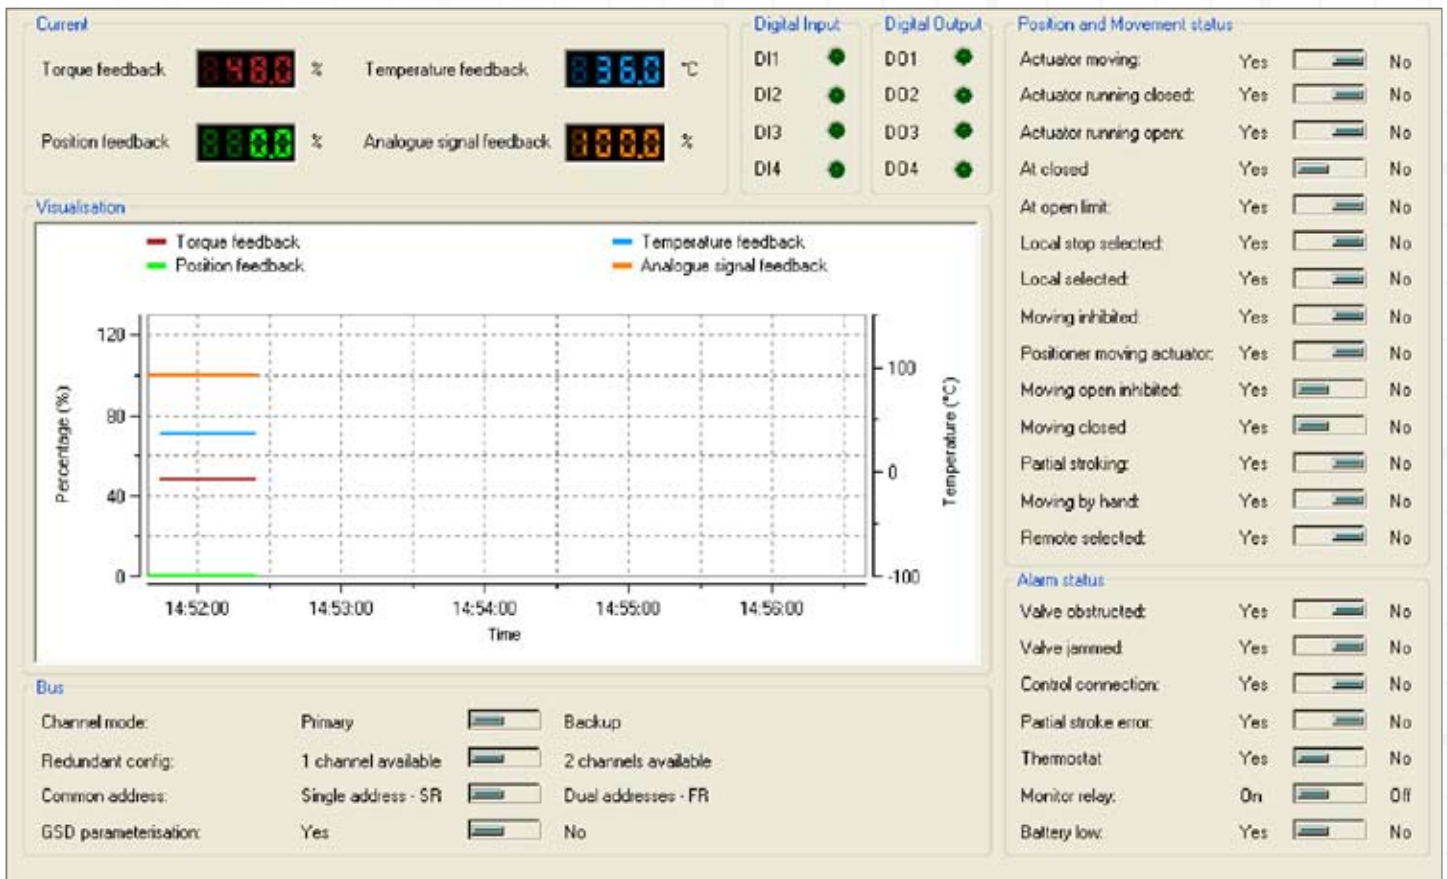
Current

Torque feedback 48.0 %
Temperature feedback 36.0 °C
Position feedback 0.0 %
Analogue signal feedback 100.0 %

Digital Input
DI1
DI2
DI3
DI4

Digital Output
DO1
DO2
DO3
DO4

Position and Movement status

| | | |
|---|---|---|
| Actuator moving: | Yes | No |
| Actuator running closed: | Yes | No |
| Actuator running open: | Yes | No |
| At closed | Yes | No |
| At open limit: | Yes | No |
| Local stop selected: | Yes | No |
| Local selected: | Yes | No |
| Moving inhibited: | Yes | No |
| Positioner moving actuator: | Yes | No |
| Moving open inhibited: | Yes | No |
| Moving closed | Yes | No |
| Partial stroking: | Yes | No |
| Moving by hand: | Yes | No |
| Remote selected: | Yes | No |

Visualisation

Torque feedback
Position feedback
Temperature feedback
Analogue signal feedback

120
80
40
0
Percentage (%)
100
0
-100
Temperature (°C)
14:52:00 14:53:00 14:54:00 14:55:00 14:56:00
Time

Alarm status

| | | |
|---|---|---|
| Valve obstructed: | Yes | No |
| Valve jammed: | Yes | No |
| Control connection: | Yes | No |
| Partial stroke error: | Yes | No |
| Thermostat: | Yes | No |
| Monitor relay: | On | Off |
| Battery low: | Yes | No |

Bus

| | | |
|---|---|---|
| Channel mode: | Primary | Backup |
| Redundant config: | 1 channel available | 2 channels available |
| Common address: | Single address - SR | Dual addresses - FR |
| GSD parameterisation: | Yes | No |